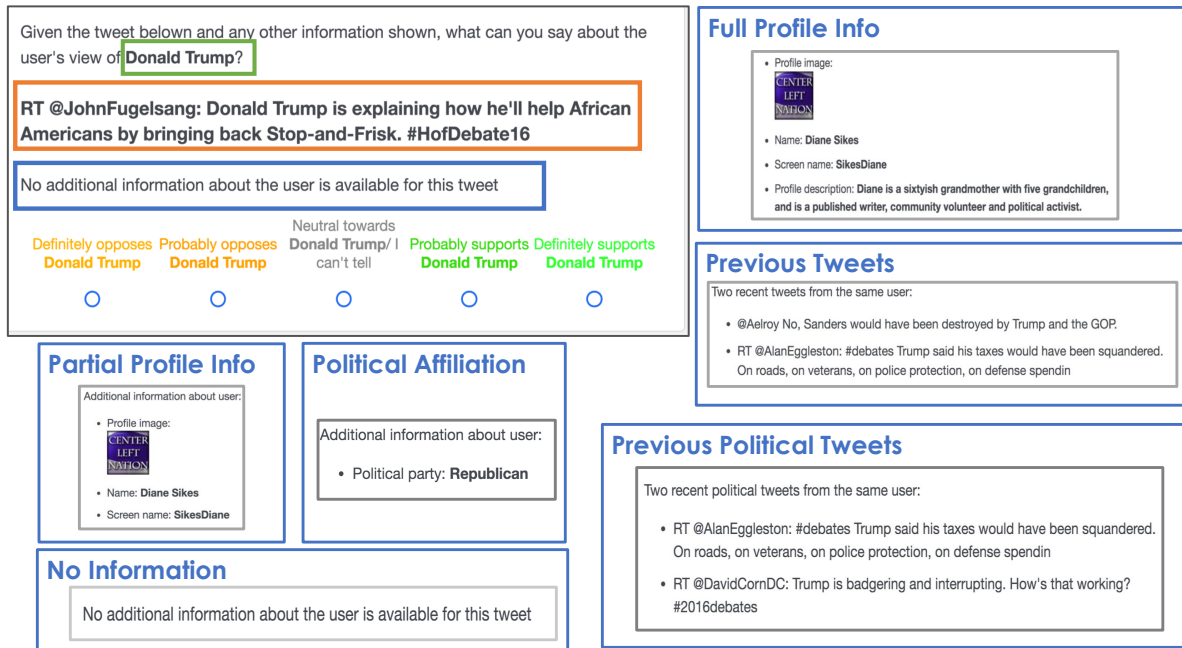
Given the tweet belown and any other information shown, what can you say about the user's view of **Donald Trump**?

**RT @JohnFugelsang: Donald Trump is explaining how he'll help African Americans by bringing back Stop-and-Frisk. #HofDebate16**

No additional information about the user is available for this tweet

| Definitely opposes **Donald Trump** | Probably opposes **Donald Trump** | Neutral towards **Donald Trump**/ I can't tell | Probably supports **Donald Trump** | Definitely supports **Donald Trump** |
|---|---|---|---|---|
| ○ | ○ | ○ | ○ | ○ |

**Full Profile Info**

- Profile image: CENTER LEFT NATION
- Name: **Diane Sikes**
- Screen name: **SikesDiane**
- Profile description: **Diane is a sixtyish grandmother with five grandchildren, and is a published writer, community volunteer and political activist.**

**Previous Tweets**

Two recent tweets from the same user:

- @Aelroy No, Sanders would have been destroyed by Trump and the GOP.
- RT @AlanEggleston: #debates Trump said his taxes would have been squandered. On roads, on veterans, on police protection, on defense spendin

**Partial Profile Info**

Additional information about user:

- Profile image: CENTER LEFT NATION
- Name: **Diane Sikes**
- Screen name: **SikesDiane**

**Political Affiliation**

Additional information about user:

- Political party: **Republican**

**Previous Political Tweets**

Two recent political tweets from the same user:

- RT @AlanEggleston: #debates Trump said his taxes would have been squandered. On roads, on veterans, on police protection, on defense spendin
- RT @DavidCornDC: Trump is badgering and interrupting. How's that working? #2016debates

**No Information**

No additional information about the user is available for this tweet